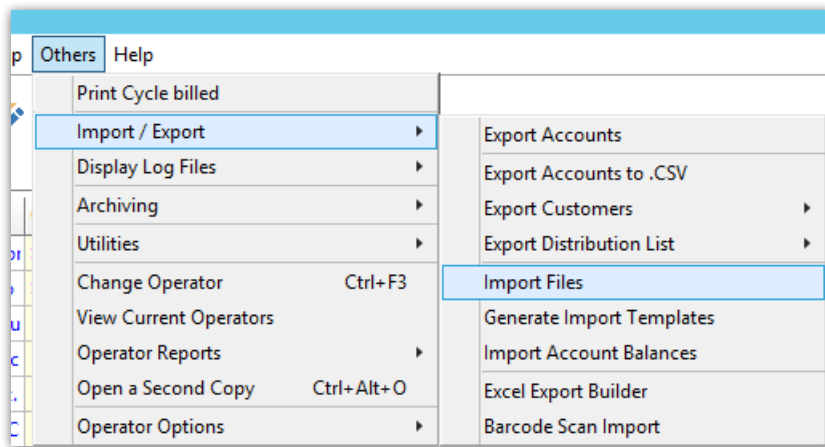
p Others Help

Print Cycle billed
Import / Export
Display Log Files
Archiving
Utilities
Change Operator Ctrl+F3
View Current Operators
Operator Reports
Open a Second Copy Ctrl+Alt+O
Operator Options

Export Accounts
Export Accounts to .CSV
Export Customers
Export Distribution List
Import Files
Generate Import Templates
Import Account Balances
Excel Export Builder
Barcode Scan Import